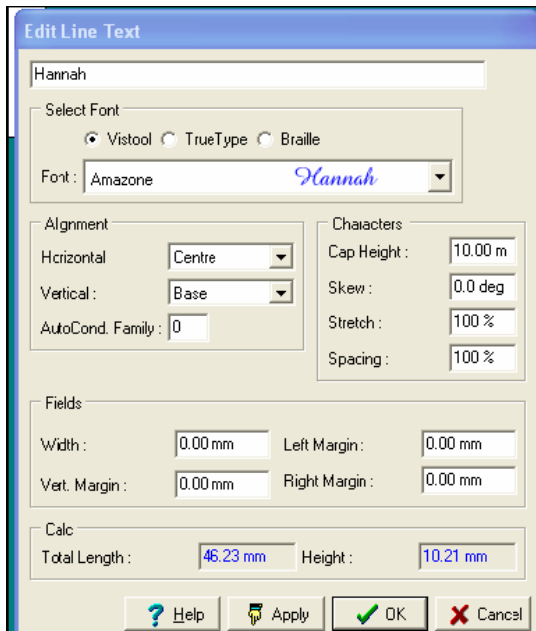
Edit Line Text

Hannah

Select Font

Vistool TrueType Braille

Font : Amazone Hannah

Alignment

Horizontal Centre

Vertical : Base

AutoCond. Family : 0

Characters

Cap Height : 10.00 m

Skew : 0.0 deg

Stretch : 100 %

Spacing : 100 %

Fields

Width : 0.00 mm

Left Margin : 0.00 mm

Vert. Margin : 0.00 mm

Right Margin : 0.00 mm

Calc

Total Length : 46.23 mm

Height : 10.21 mm

Help Apply OK Cancel